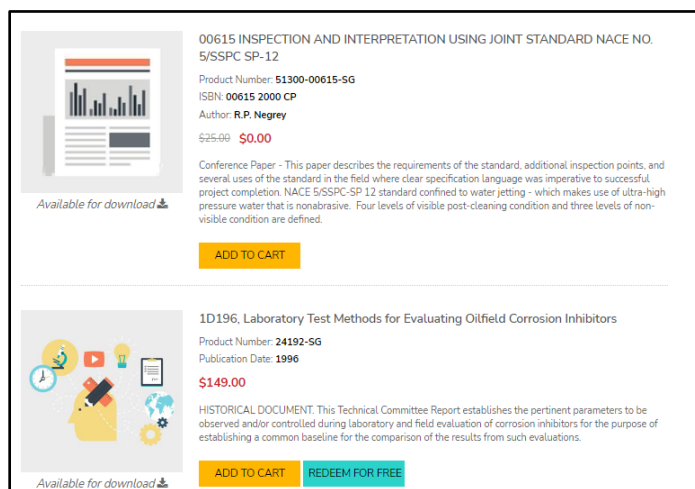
00615 INSPECTION AND INTERPRETATION USING JOINT STANDARD NACE NO. 5/SSPC SP-12

Product Number: 51300-00615-SG
ISBN: 00615 2000 CP
Author: R.P. Negrey

$25.00 $0.00

Conference Paper - This paper describes the requirements of the standard, additional inspection points, and several uses of the standard in the field where clear specification language was imperative to successful project completion. NACE 5/SSPC-SP 12 standard confined to water jetting - which makes use of ultra-high pressure water that is nonabrasive. Four levels of visible post-cleaning condition and three levels of non-visible condition are defined.

Available for download

ADD TO CART

1D196, Laboratory Test Methods for Evaluating Oilfield Corrosion Inhibitors

Product Number: 24192-SG
Publication Date: 1996

$149.00

HISTORICAL DOCUMENT. This Technical Committee Report establishes the pertinent parameters to be observed and/or controlled during laboratory and field evaluation of corrosion inhibitors for the purpose of establishing a common baseline for the comparison of the results from such evaluations.

Available for download

ADD TO CART

REDEEM FOR FREE